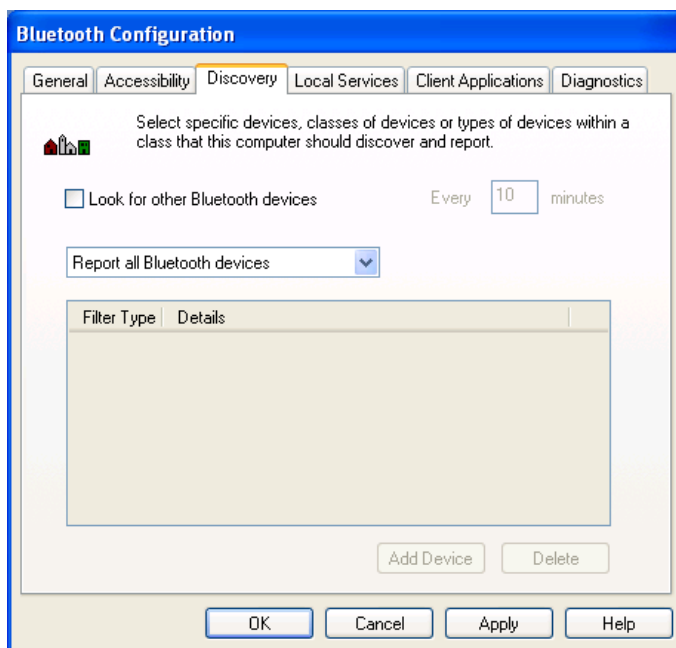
Bluetooth Configuration

General | Accessibility | Discovery | Local Services | Client Applications | Diagnostics

Select specific devices, classes of devices or types of devices within a class that this computer should discover and report.

Look for other Bluetooth devices

Every 10 minutes

Report all Bluetooth devices

| Filter Type | Details |
|---|---|

Add Device

Delete

OK

Cancel

Apply

Help